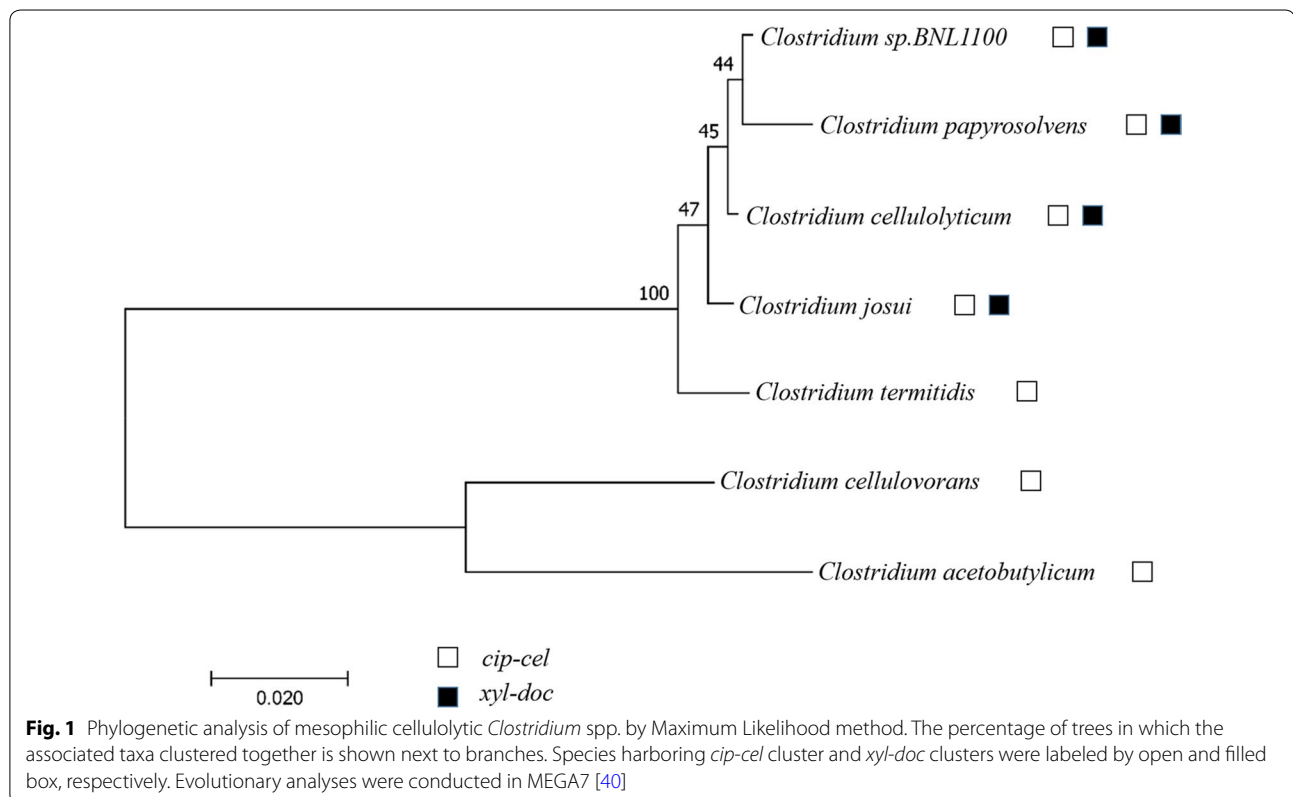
44
Clostridium sp.BNL1100 □ ■

45
Clostridium papyrosolvens □ ■

47
Clostridium cellulolyticum □ ■

100
Clostridium josui □ ■

Clostridium termitidis □

Clostridium cellulovorans □

Clostridium acetobutylicum □

□ cip-cel
■ xyl-doc

0.020

**Fig. 1** Phylogenetic analysis of mesophilic cellulolytic *Clostridium* spp. by Maximum Likelihood method. The percentage of trees in which the associated taxa clustered together is shown next to branches. Species harboring *cip-cel* cluster and *xyl-doc* clusters were labeled by open and filled box, respectively. Evolutionary analyses were conducted in MEGA7 [40]